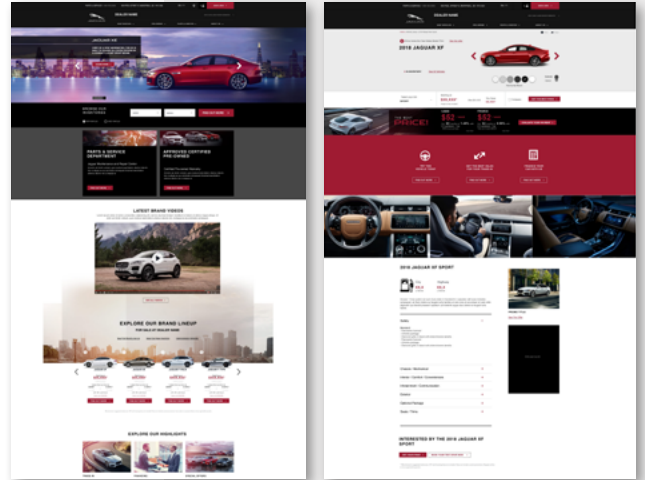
DEALER NAME

JAGUAR XE

PARTS & SERVICE DEPARTMENT

APPROVED CERTIFIED PRE-OWNED

LATEST BRAND VIDEOS

EXPLORE OUR BRAND LINEUP

EXPLORE OUR HIGHLIGHTS

DEALER NAME

2018 JAGUAR XF

THE BEST CHOICE!

2018 JAGUAR XF SPORT

INTERESTED BY THE 2018 JAGUAR XF SPORT